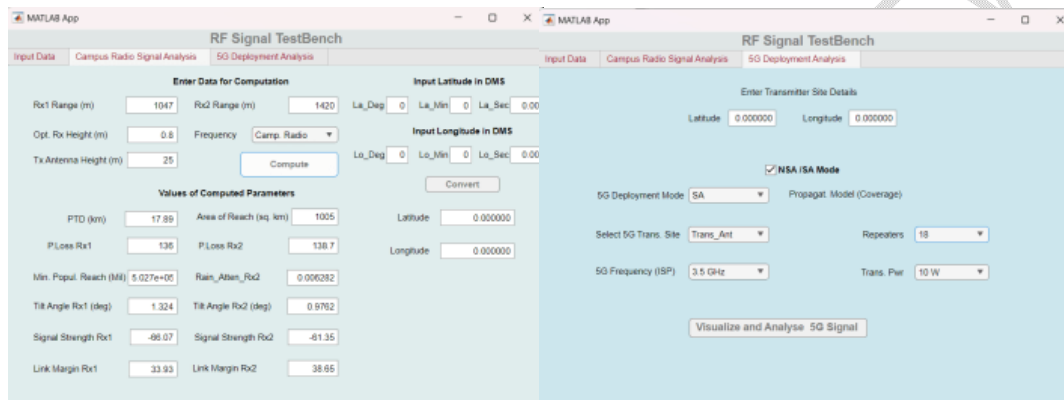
MATLAB App

RF Signal TestBench

Input Data | Campus Radio Signal Analysis | 5G Deployment Analysis

Enter Data for Computation

Rx1 Range (m) 1047
Rx2 Range (m) 1420
Opt. Rx Height (m) 0.8
Frequency Camp. Radio
Tx Antenna Height (m) 25
Compute

Input Latitude in DMS
La_Deg 0 La_Min 0 La_Sec 0.00

Input Longitude in DMS
Lo_Deg 0 Lo_Min 0 Lo_Sec 0.00

Convert

Latitude 0.000000
Longitude 0.000000

Values of Computed Parameters

PTD (km) 17.89
Area of Reach (sq. km) 1005
P.Loss Rx1 136
P.Loss Rx2 138.7
Min. Popul. Reach (Mil) 5.027e+05
Rain_Atten_Rx2 0.006282
Tilt Angle Rx1 (deg) 1.324
Tilt Angle Rx2 (deg) 0.9762
Signal Strength Rx1 -86.07
Signal Strength Rx2 -81.35
Link Margin Rx1 33.93
Link Margin Rx2 38.65

MATLAB App

RF Signal TestBench

Input Data | Campus Radio Signal Analysis | 5G Deployment Analysis

Enter Transmitter Site Details

Latitude 0.000000
Longitude 0.000000

NSA /SA Mode

5G Deployment Mode SA
Propagat. Model (Coverage)

Select 5G Trans. Site Trans_Ant
Repeaters 18

5G Frequency (ISP) 3.5 GHz
Trans. Pwr 10 W

Visualize and Analyse 5G Signal